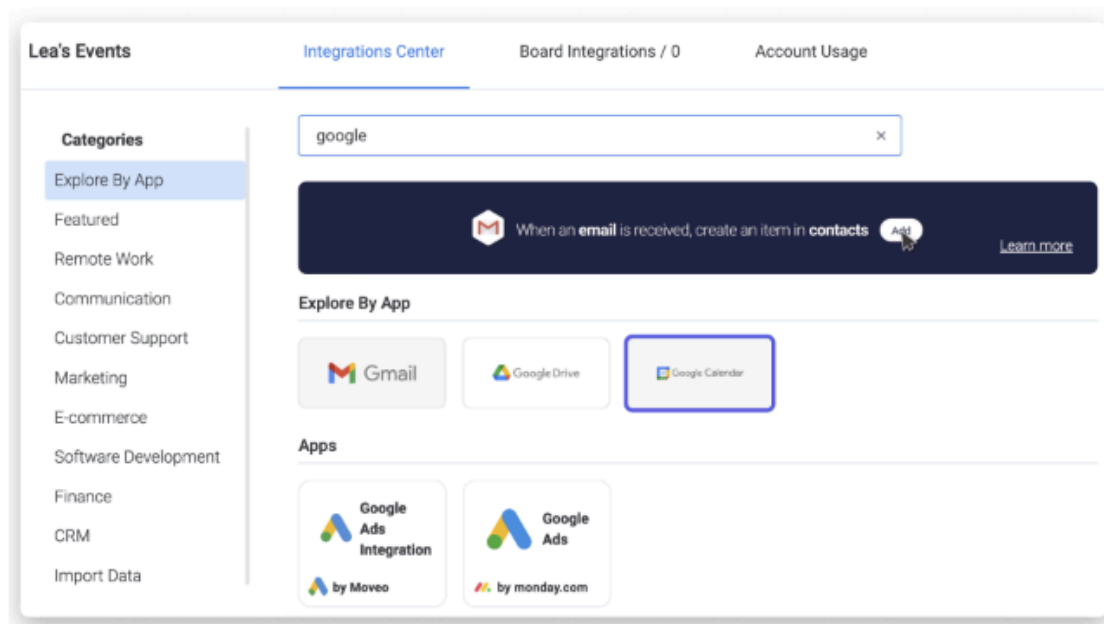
Lea's Events

Integrations Center

Board Integrations / 0

Account Usage

Categories

Explore By App

Featured

Remote Work

Communication

Customer Support

Marketing

E-commerce

Software Development

Finance

CRM

Import Data

google

×

When an **email** is received, create an item in **contacts**

Add

Learn more

Explore By App

Gmail

Google Drive

Google Calendar

Apps

Google Ads Integration

by Moveo

Google Ads

by monday.com